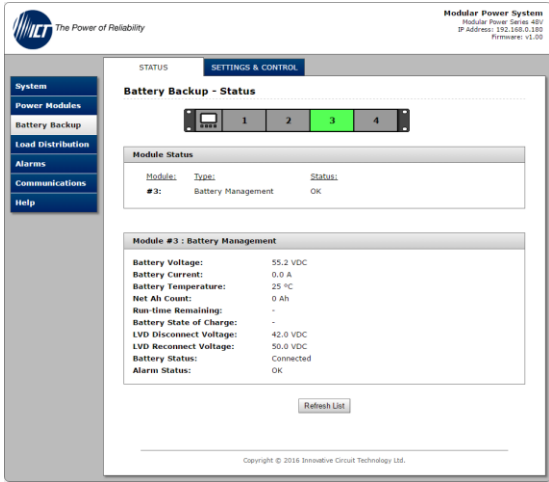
ICT The Power of Reliability

Modular Power System
Modular Power Series 48V
IP Address: 192.168.0.180
Firmware: v1.00

STATUS
SETTINGS & CONTROL

System
Power Modules
Battery Backup
Load Distribution
Alarms
Communications
Help

Battery Backup - Status

1 2 3 4

Module Status

| Module: | Type: | Status: |
|---|---|---|
| #3: | Battery Management | OK |

Module #3 : Battery Management

| | |
|---|---|
| Battery Voltage: | 55.2 VDC |
| Battery Current: | 0.0 A |
| Battery Temperature: | 25 °C |
| Net Ah Count: | 0 Ah |
| Run-time Remaining: | - |
| Battery State of Charge: | - |
| LVD Disconnect Voltage: | 42.0 VDC |
| LVD Reconnect Voltage: | 50.0 VDC |
| Battery Status: | Connected |
| Alarm Status: | OK |

Refresh List

Copyright © 2016 Innovative Circuit Technology Ltd.